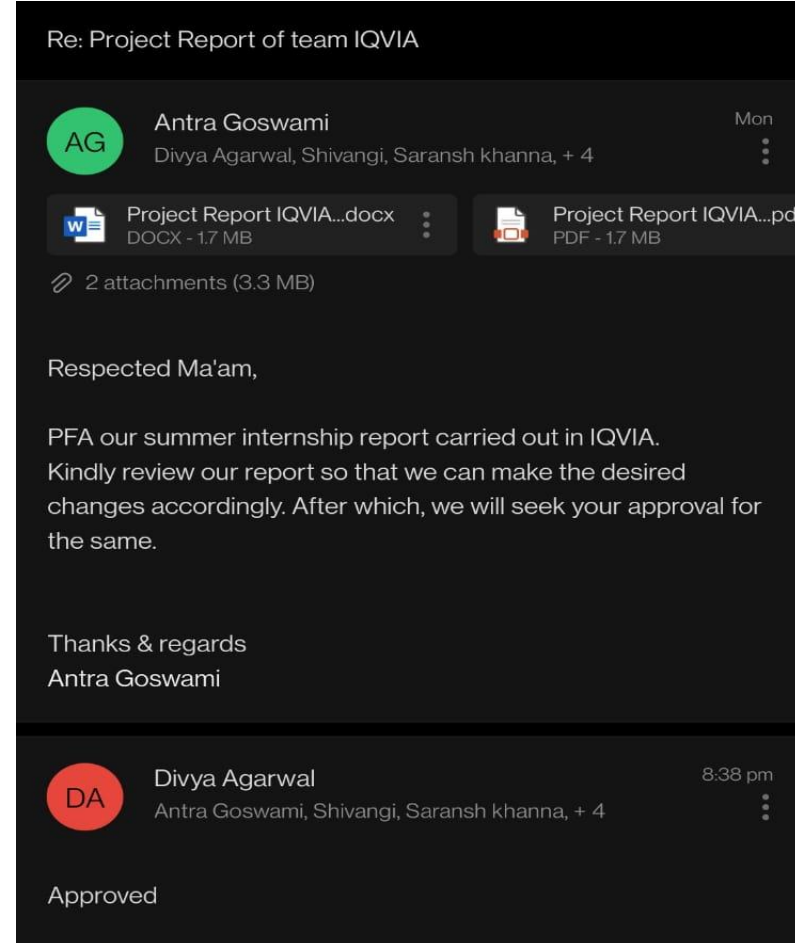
Re: Project Report of team IQVIA

AG
Antra Goswami
Divya Agarwal, Shivangi, Saransh khanna, + 4
Mon

W
Project Report IQVIA...docx
DOCX - 1.7 MB

Project Report IQVIA...pd
PDF - 1.7 MB

2 attachments (3.3 MB)

Respected Ma'am,

PFA our summer internship report carried out in IQVIA. Kindly review our report so that we can make the desired changes accordingly. After which, we will seek your approval for the same.

Thanks & regards
Antra Goswami

DA
Divya Agarwal
Antra Goswami, Shivangi, Saransh khanna, + 4
8:38 pm

Approved